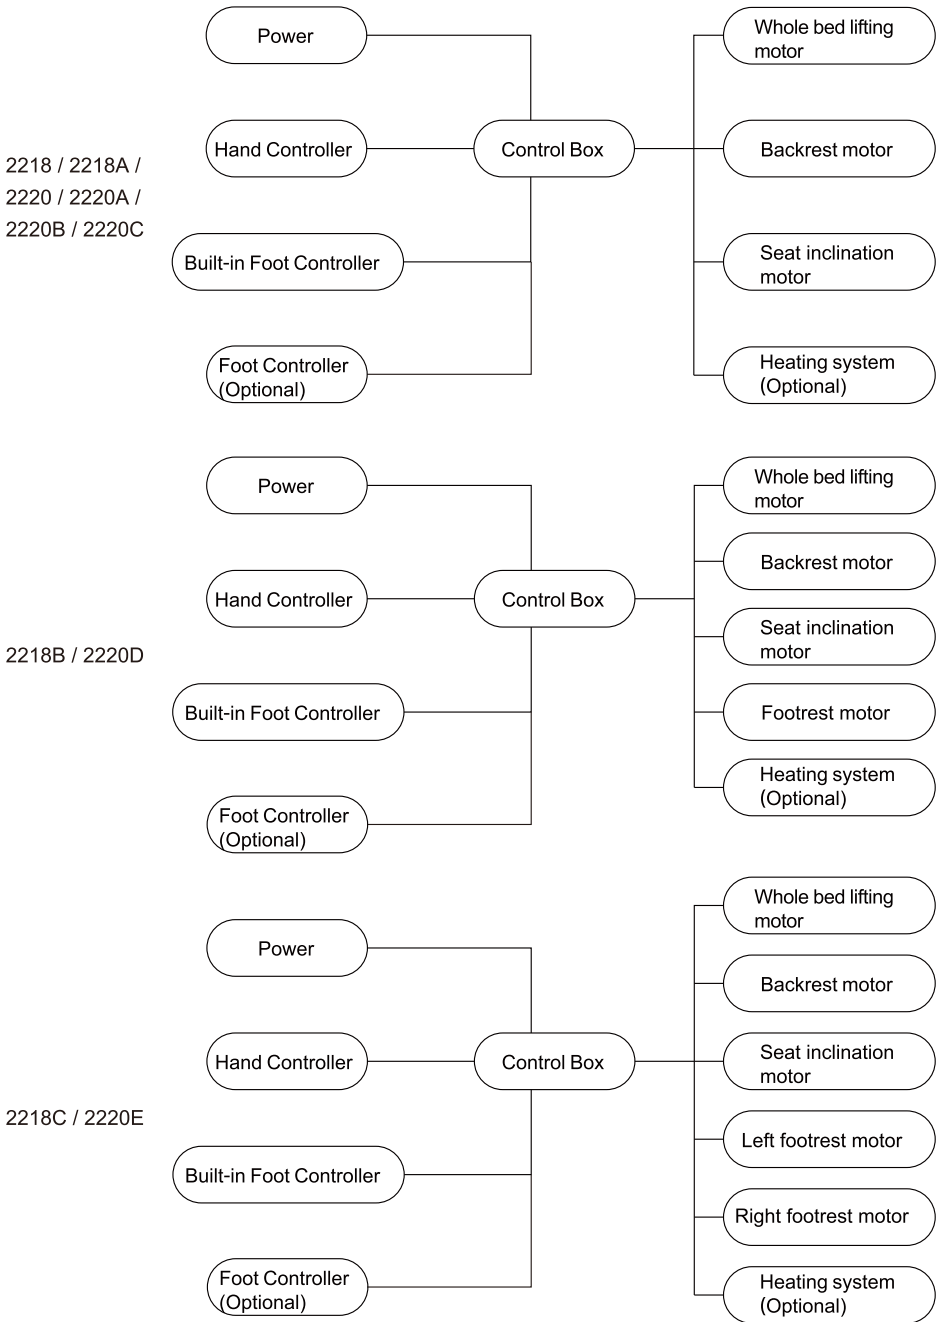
2218 / 2218A / 2220 / 2220A / 2220B / 2220C

Power

Hand Controller

Built-in Foot Controller

Foot Controller (Optional)

Control Box

Whole bed lifting motor

Backrest motor

Seat inclination motor

Heating system (Optional)

2218B / 2220D

Power

Hand Controller

Built-in Foot Controller

Foot Controller (Optional)

Control Box

Whole bed lifting motor

Backrest motor

Seat inclination motor

Footrest motor

Heating system (Optional)

2218C / 2220E

Power

Hand Controller

Built-in Foot Controller

Foot Controller (Optional)

Control Box

Whole bed lifting motor

Backrest motor

Seat inclination motor

Left footrest motor

Right footrest motor

Heating system (Optional)